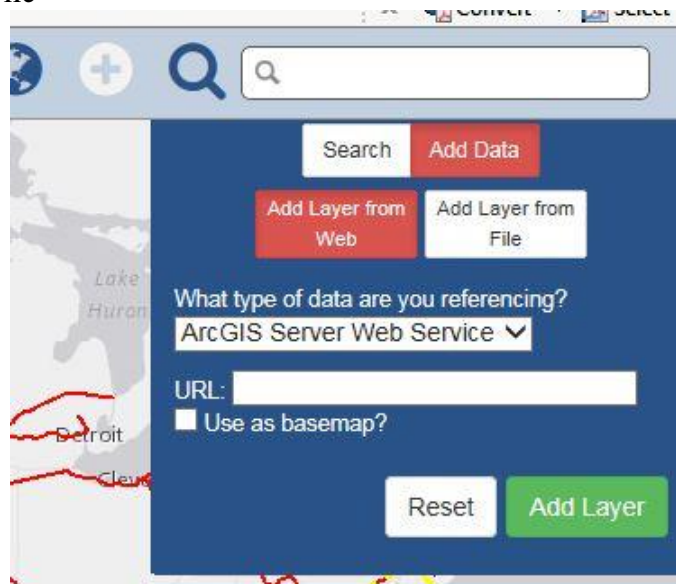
Convert Select

Search Add Data

Add Layer from Web Add Layer from File

Lake Huron

What type of data are you referencing?

ArcGIS Server Web Service

URL:

Use as basemap?

Detroit

Clev

Reset Add Layer